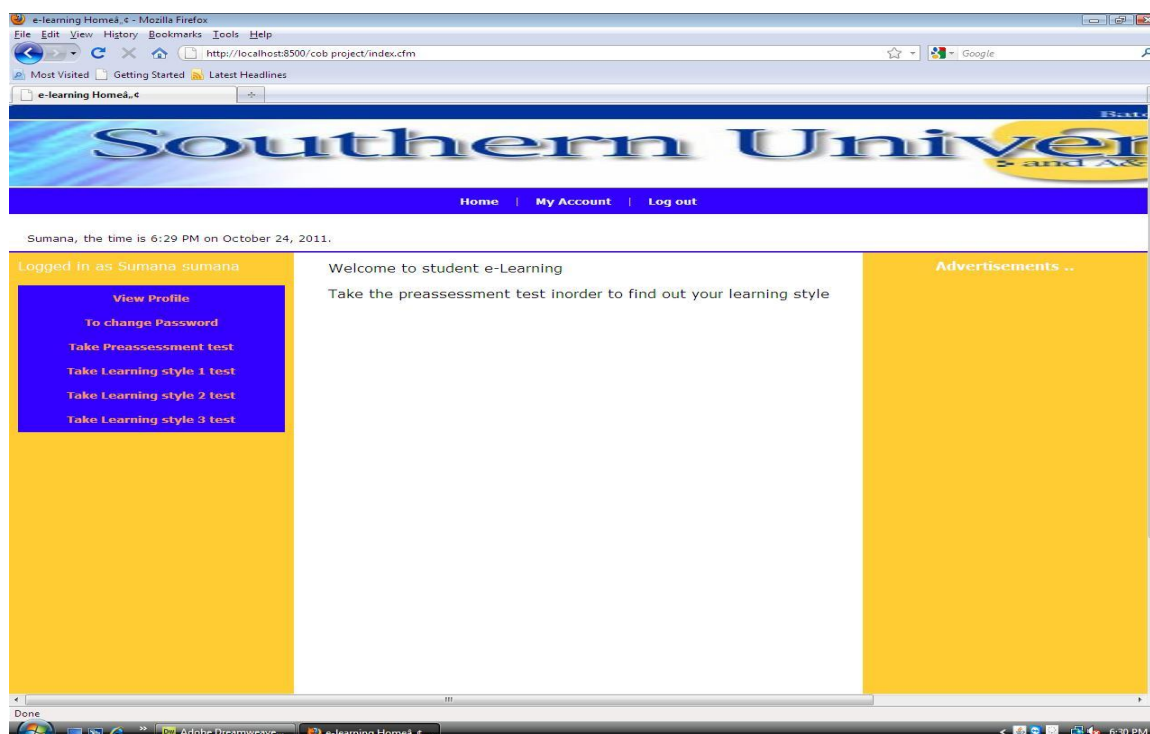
e-learning Homeâ„¢ - Mozilla Firefox

File Edit View History Bookmarks Tools Help

http://localhost:8500/cob project/index.cfm

Google

Most Visited Getting Started Latest Headlines

e-learning Homeâ„¢

Bat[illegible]

Southern Univer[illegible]

and A&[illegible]

Home | My Account | Log out

Sumana, the time is 6:29 PM on October 24, 2011.

Logged in as Sumana sumana

View Profile

To change Password

Take Preassessment test

Take Learning style 1 test

Take Learning style 2 test

Take Learning style 3 test

Welcome to student e-Learning

Take the preassessment test inorder to find out your learning style

Advertisements ..

Done

Adobe Dreamweave...

e-learning Homeâ„¢

6:30 PM